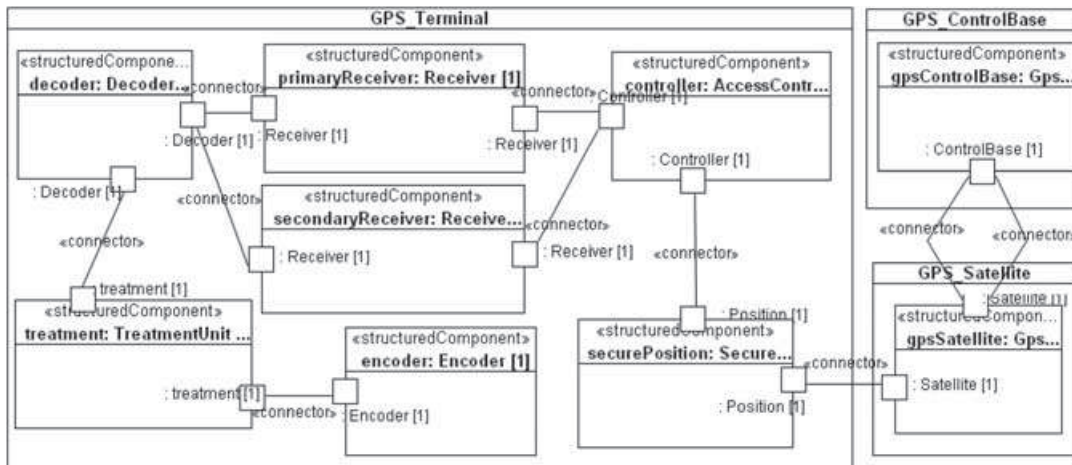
GPS_Terminal

«structuredCompone...
decoder: Decoder...

«structuredComponent»
primaryReceiver: Receiver [1]

«structuredComponent»
controller: AccessContr...

«connector»

: Decoder [1]

: Receiver [1]

«connector»

: Receiver [1]

Controller [1]

: Controller [1]

: Decoder [1]

«connector»

«structuredComponent»
secondaryReceiver: Receive...

«connector»

«connector»

: Receiver [1]

: Receiver [1]

«connector»

treatment [1]

«structuredComponent»
treatment: TreatmentUnit ...

«structuredComponent»
encoder: Encoder [1]

: Position [1]

«structuredComponent»
securePosition: Secure...

: treatment [1]

«connector»

: Encoder [1]

«connector»

: Position [1]

GPS_ControlBase

«structuredComponent»
gpsControlBase: Gps...

: ControlBase [1]

«connector»

«connector»

GPS_Satellite

: Satellite [1]

«structuredCompon...
gpsSatellite: Gps...

: Satellite [1]